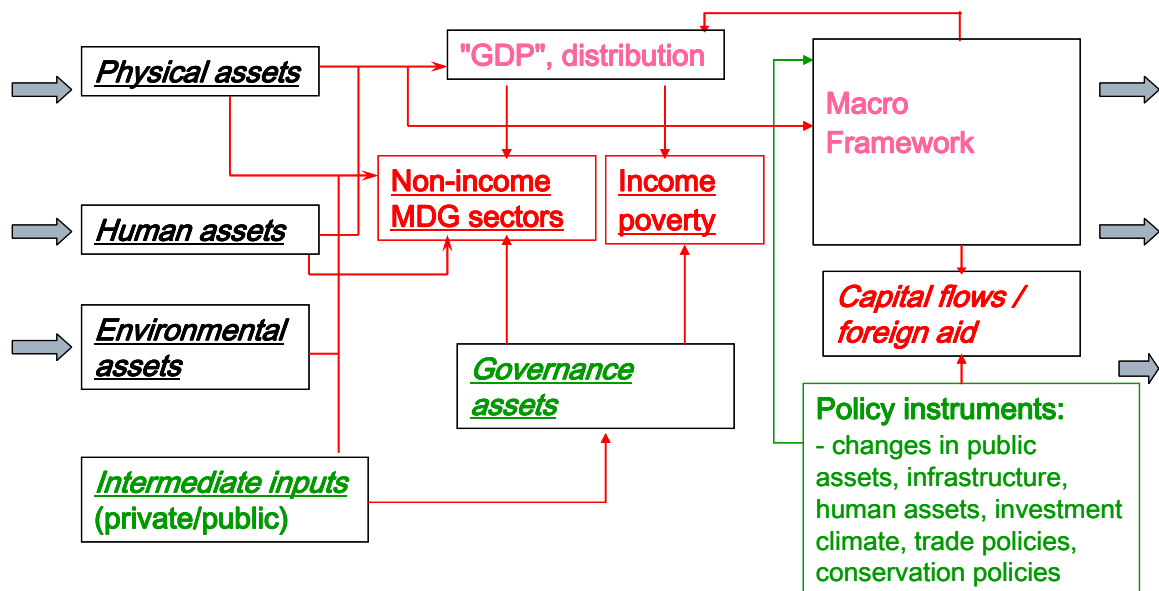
Physical assets

"GDP", distribution

Macro Framework

Non-income MDG sectors

Income poverty

Human assets

Environmental assets

Capital flows / foreign aid

Governance assets

Intermediate inputs (private/public)

Policy instruments:
- changes in public assets, infrastructure, human assets, investment climate, trade policies, conservation policies